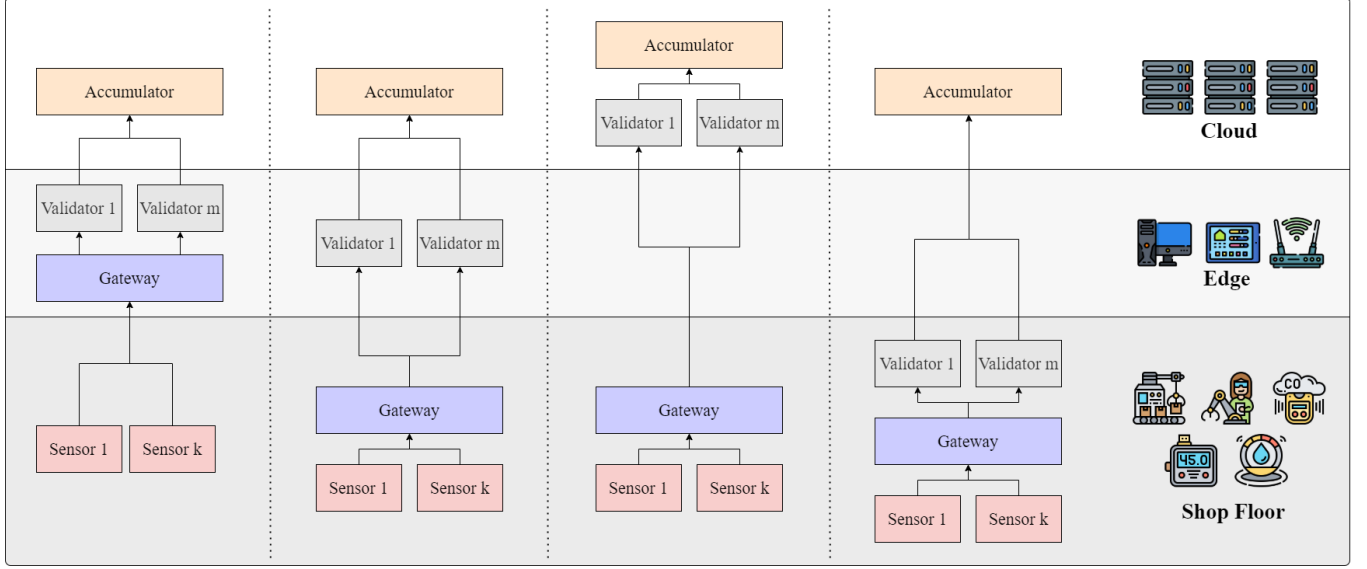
Accumulator

Validator 1 Validator m

Gateway

Sensor 1 Sensor k

Accumulator

Validator 1 Validator m

Gateway

Sensor 1 Sensor k

Accumulator

Validator 1 Validator m

Gateway

Sensor 1 Sensor k

Accumulator

Validator 1 Validator m

Gateway

Sensor 1 Sensor k

Cloud

Edge

CO

45.0

Shop Floor